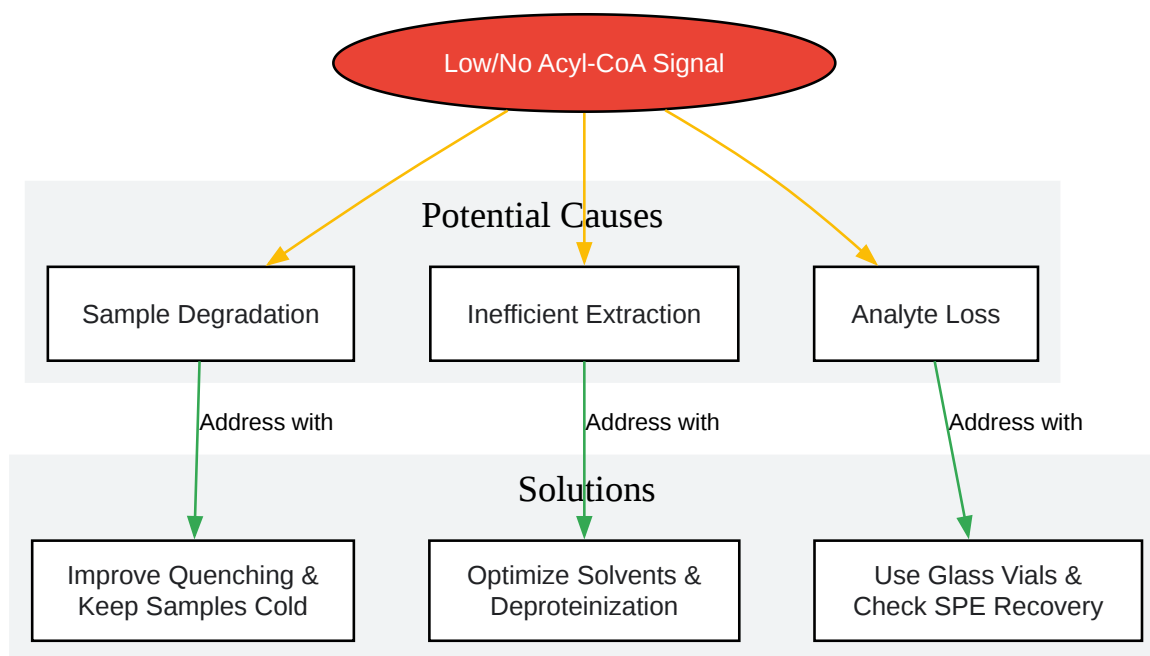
Low/No Acyl-CoA Signal

Potential Causes

Sample Degradation

Inefficient Extraction

Analyte Loss

Address with

Address with

Address with

Solutions

Improve Quenching & Keep Samples Cold

Optimize Solvents & Deproteinization

Use Glass Vials & Check SPE Recovery